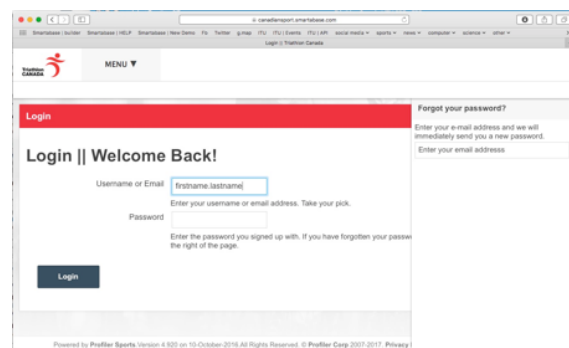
canadiansport.smartabase.com

Smartabase | builder Smartabase | HELP Smartabase | New Demo Fb Twitter g.map ITU ITU | Events ITU | API social media sports news computer science other

Login || Triathlon Canada

Triathlon CANADA

MENU ▼

Login

Login || Welcome Back!

Username or Email firstname.lastname

Enter your username or email address. Take your pick.

Password

Enter the password you signed up with. If you have forgotten your passw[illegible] the right of the page.

Login

Forgot your password?

Enter your e-mail address and we will immediately send you a new password.

Enter your email addresss

Powered by Profiler Sports. Version 4.920 on 10-October-2016 All Rights Reserved. © Profiler Corp 2007-2017. Privacy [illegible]